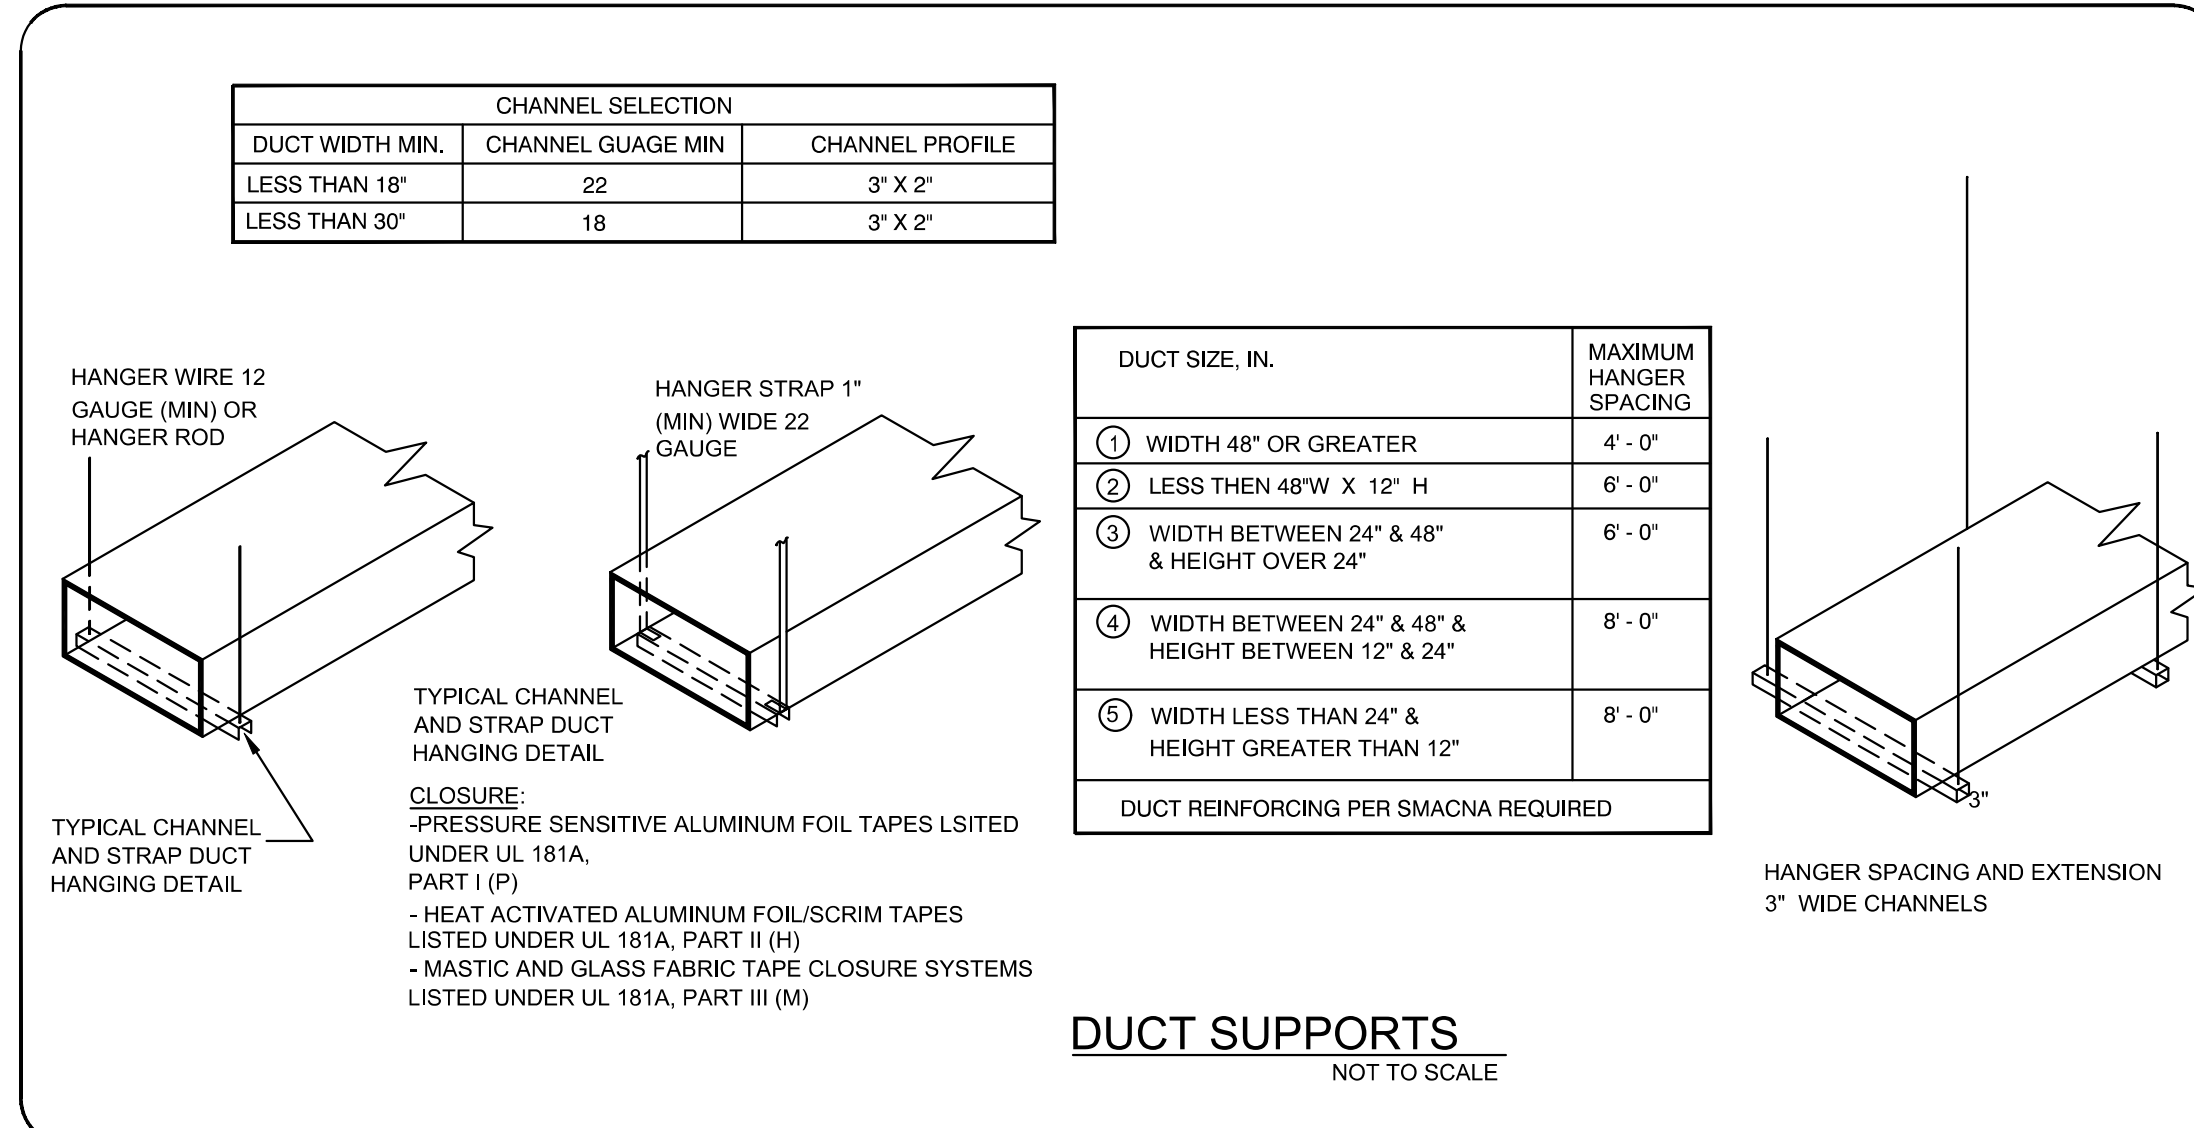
| CHANNEL SELECTION | | |
|---|---|---|
| DUCT WIDTH MIN. | CHANNEL GUAGE MIN | CHANNEL PROFILE |
| LESS THAN 18" | 22 | 3" X 2" |
| LESS THAN 30" | 18 | 3" X 2" |

HANGER WIRE 12 GAUGE (MIN) OR HANGER ROD

TYPICAL CHANNEL AND STRAP DUCT HANGING DETAIL

HANGER STRAP 1" (MIN) WIDE 22 GAUGE

TYPICAL CHANNEL AND STRAP DUCT HANGING DETAIL

CLOSURE:
-PRESSURE SENSITIVE ALUMINUM FOIL TAPES LSITED UNDER UL 181A, PART I (P)
- HEAT ACTIVATED ALUMINUM FOIL/SCRIM TAPES LISTED UNDER UL 181A, PART II (H)
- MASTIC AND GLASS FABRIC TAPE CLOSURE SYSTEMS LISTED UNDER UL 181A, PART III (M)

| DUCT SIZE, IN. | MAXIMUM HANGER SPACING |
|---|---|
| ① WIDTH 48" OR GREATER | 4' - 0" |
| ② LESS THEN 48"W X 12" H | 6' - 0" |
| ③ WIDTH BETWEEN 24" & 48" & HEIGHT OVER 24" | 6' - 0" |
| ④ WIDTH BETWEEN 24" & 48" & HEIGHT BETWEEN 12" & 24" | 8' - 0" |
| ⑤ WIDTH LESS THAN 24" & HEIGHT GREATER THAN 12" | 8' - 0" |
| DUCT REINFORCING PER SMACNA REQUIRED | |

3"

HANGER SPACING AND EXTENSION 3" WIDE CHANNELS

DUCT SUPPORTS
NOT TO SCALE